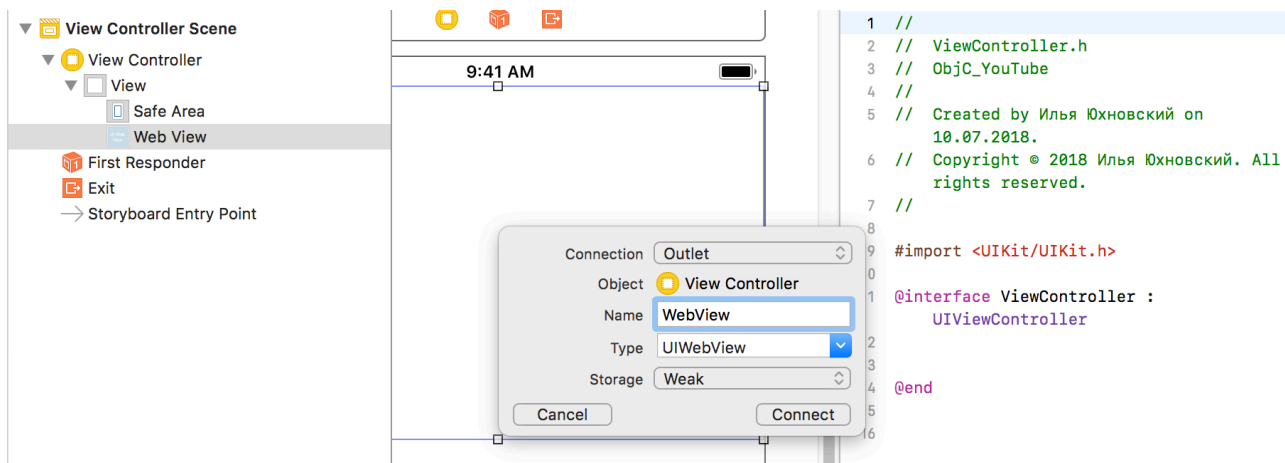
View Controller Scene
View Controller
View
Safe Area
Web View
First Responder
Exit
Storyboard Entry Point

9:41 AM

Connection Outlet
Object View Controller
Name WebView
Type UIWebView
Storage Weak
Cancel
Connect

1 //
2 // ViewController.h
3 // ObjC_YouTube
4 //
5 // Created by Илья Юхновский on 10.07.2018.
6 // Copyright © 2018 Илья Юхновский. All rights reserved.
7 //
8
9 #import <UIKit/UIKit.h>
0
1 @interface ViewController : UIViewController
2
3
4 @end
5
16